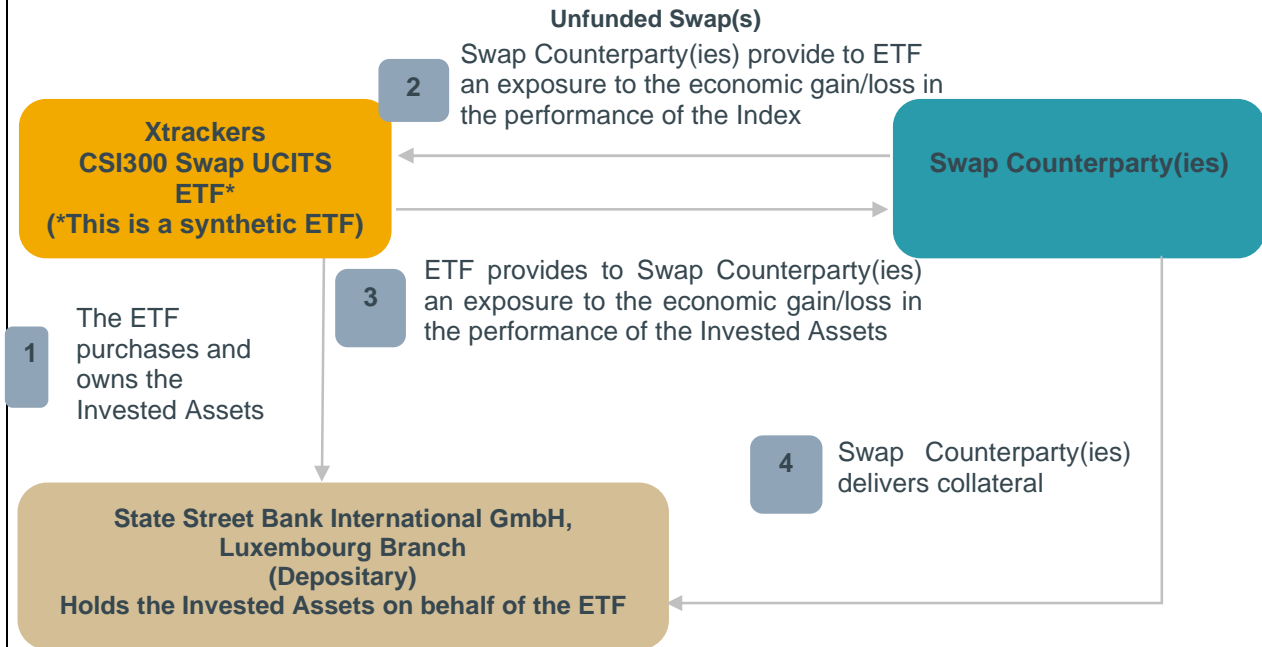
Unfunded Swap(s)

2 Swap Counterparty(ies) provide to ETF an exposure to the economic gain/loss in the performance of the Index

Xtrackers
CSI300 Swap UCITS
ETF*
(*This is a synthetic ETF)

Swap Counterparty(ies)

3 ETF provides to Swap Counterparty(ies) an exposure to the economic gain/loss in the performance of the Invested Assets

1 The ETF purchases and owns the Invested Assets

4 Swap Counterparty(ies) delivers collateral

State Street Bank International GmbH,
Luxembourg Branch
(Depositary)
Holds the Invested Assets on behalf of the ETF